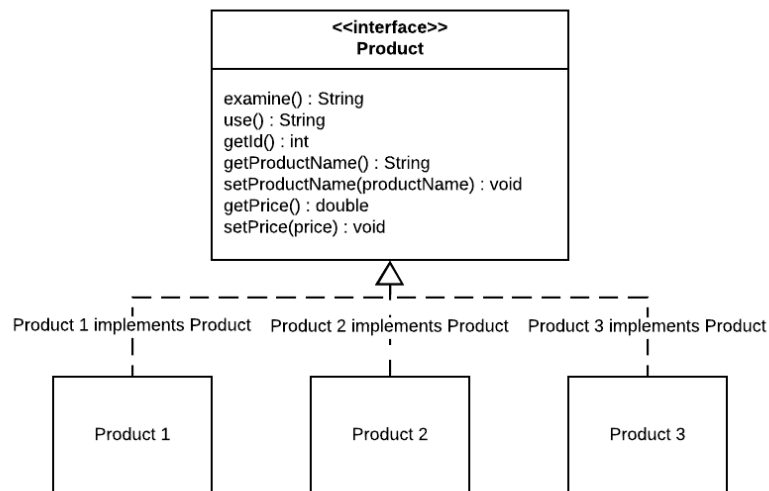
<<interface>>
Product

examine() : String
use() : String
getId() : int
getProductName() : String
setProductName(productName) : void
getPrice() : double
setPrice(price) : void

Product 1 implements Product

Product 2 implements Product

Product 3 implements Product

Product 1

Product 2

Product 3